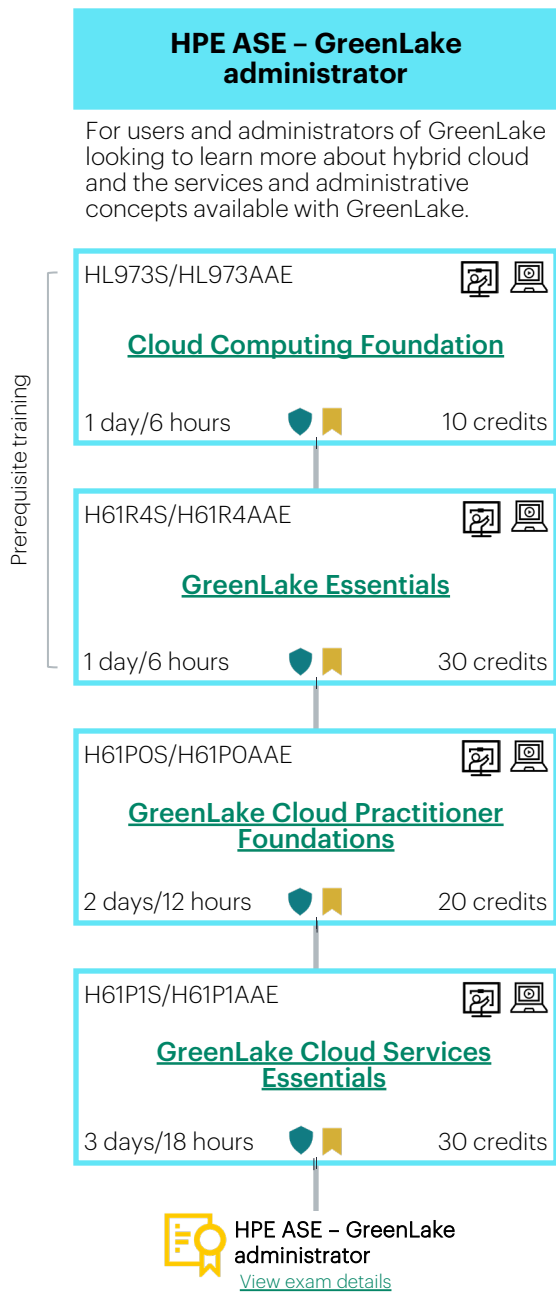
HPE ASE – GreenLake administrator

For users and administrators of GreenLake looking to learn more about hybrid cloud and the services and administrative concepts available with GreenLake.

Prerequisite training

HL973S/HL973AAE

Cloud Computing Foundation

1 day/6 hours

10 credits

H61R4S/H61R4AAE

GreenLake Essentials

1 day/6 hours

30 credits

H61P0S/H61P0AAE

GreenLake Cloud Practitioner Foundations

2 days/12 hours

20 credits

H61P1S/H61P1AAE

GreenLake Cloud Services Essentials

3 days/18 hours

30 credits

HPE ASE – GreenLake administrator
View exam details